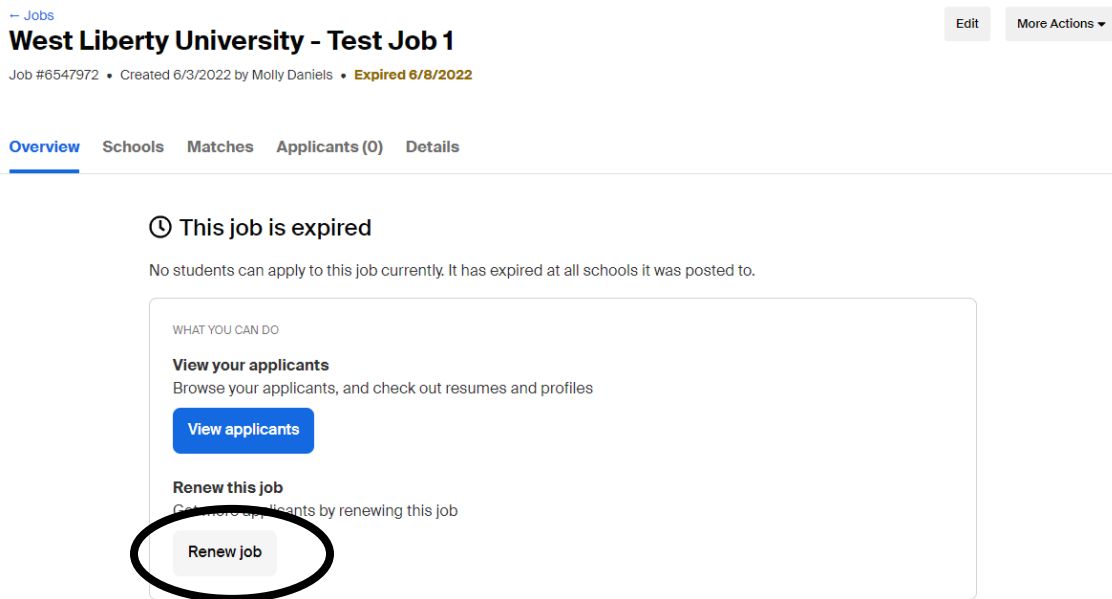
← Jobs

West Liberty University - Test Job 1

Edit

More Actions ▾

Job #6547972 • Created 6/3/2022 by Molly Daniels • Expired 6/8/2022

Overview Schools Matches Applicants (0) Details

This job is expired

No students can apply to this job currently. It has expired at all schools it was posted to.

WHAT YOU CAN DO

View your applicants

Browse your applicants, and check out resumes and profiles

View applicants

Renew this job

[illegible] applicants by renewing this job

Renew job